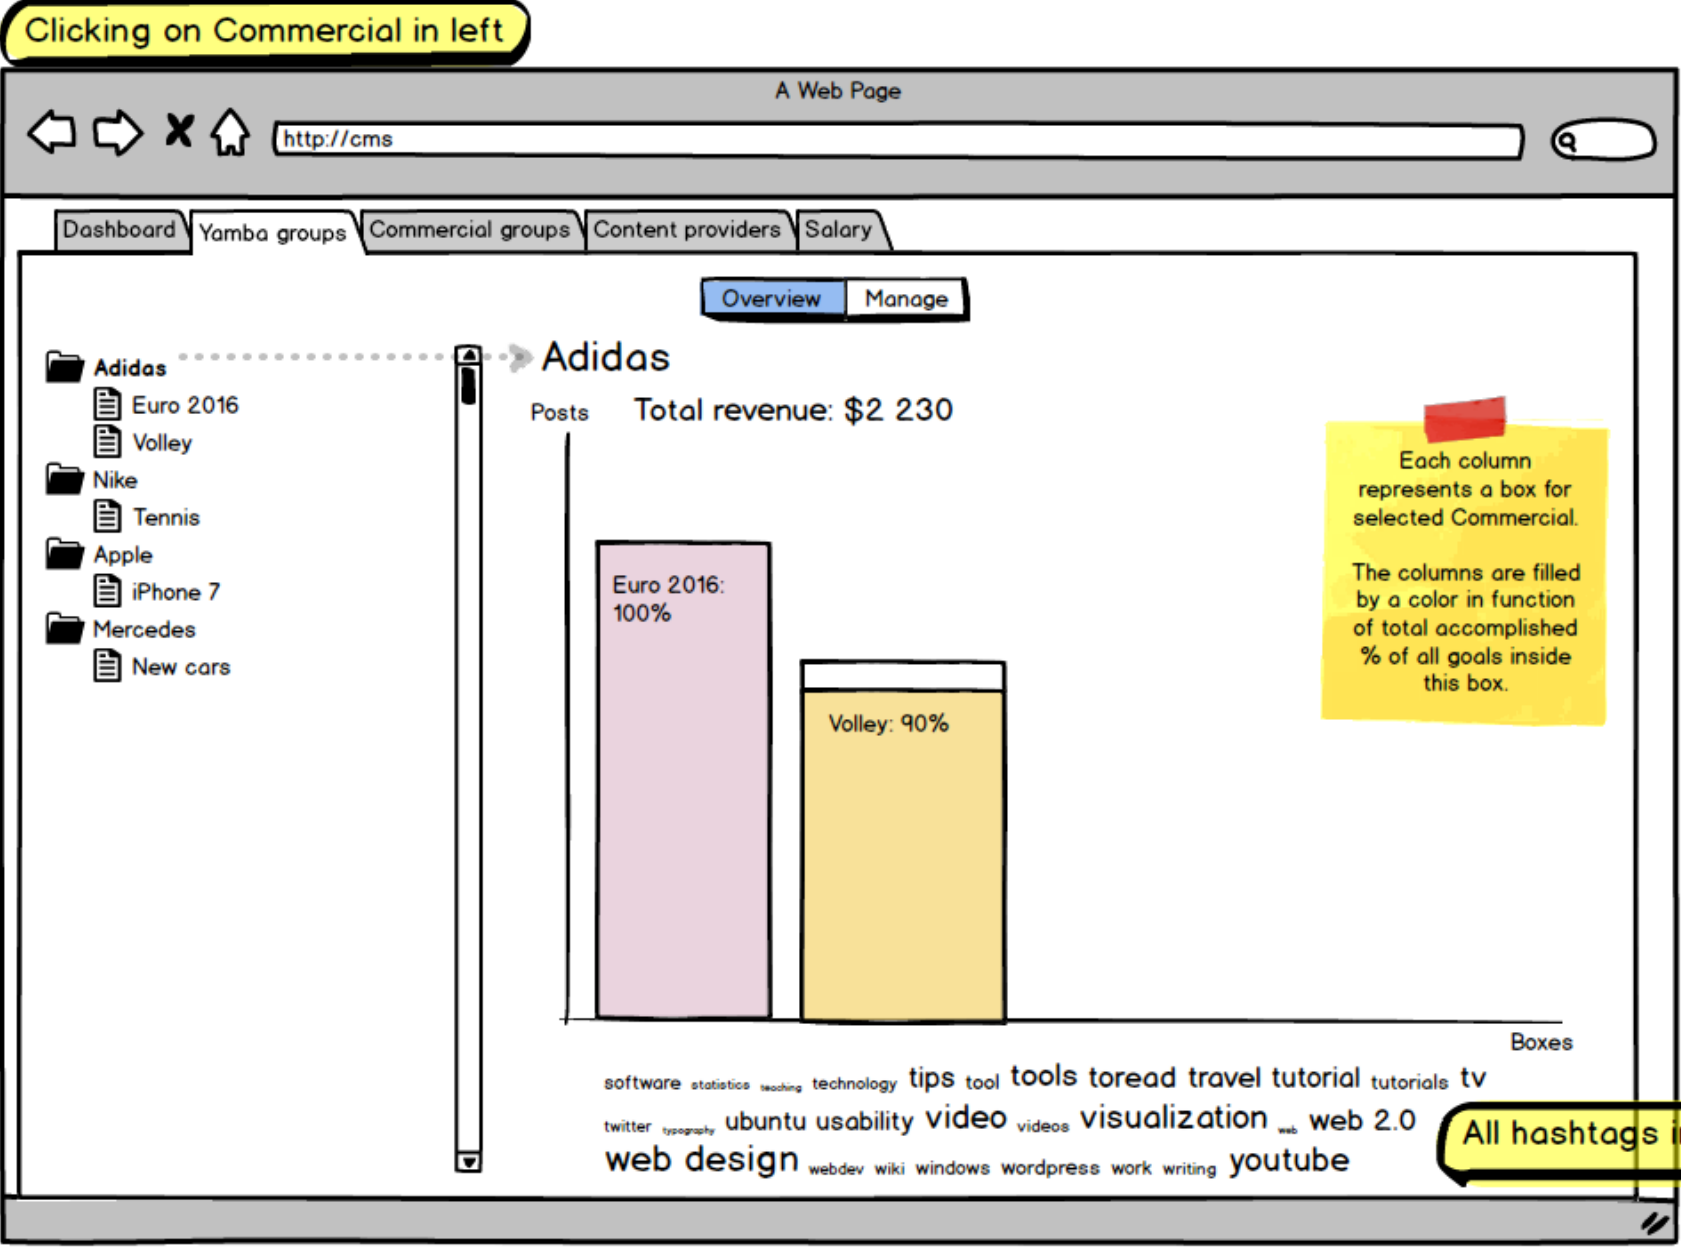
Clicking on Commercial in left

A Web Page

http://cms

Dashboard Yamba groups Commercial groups Content providers Salary

Overview Manage

Adidas
Euro 2016
Volley
Nike
Tennis
Apple
iPhone 7
Mercedes
New cars

Adidas

Posts Total revenue: $2 230

Euro 2016: 100%

Volley: 90%

Boxes

Each column represents a box for selected Commercial.

The columns are filled by a color in function of total accomplished % of all goals inside this box.

software statistics teaching technology tips tool tools toread travel tutorial tutorials tv twitter typography ubuntu usability video videos visualization web web 2.0 web design webdev wiki windows wordpress work writing youtube

All hashtags i